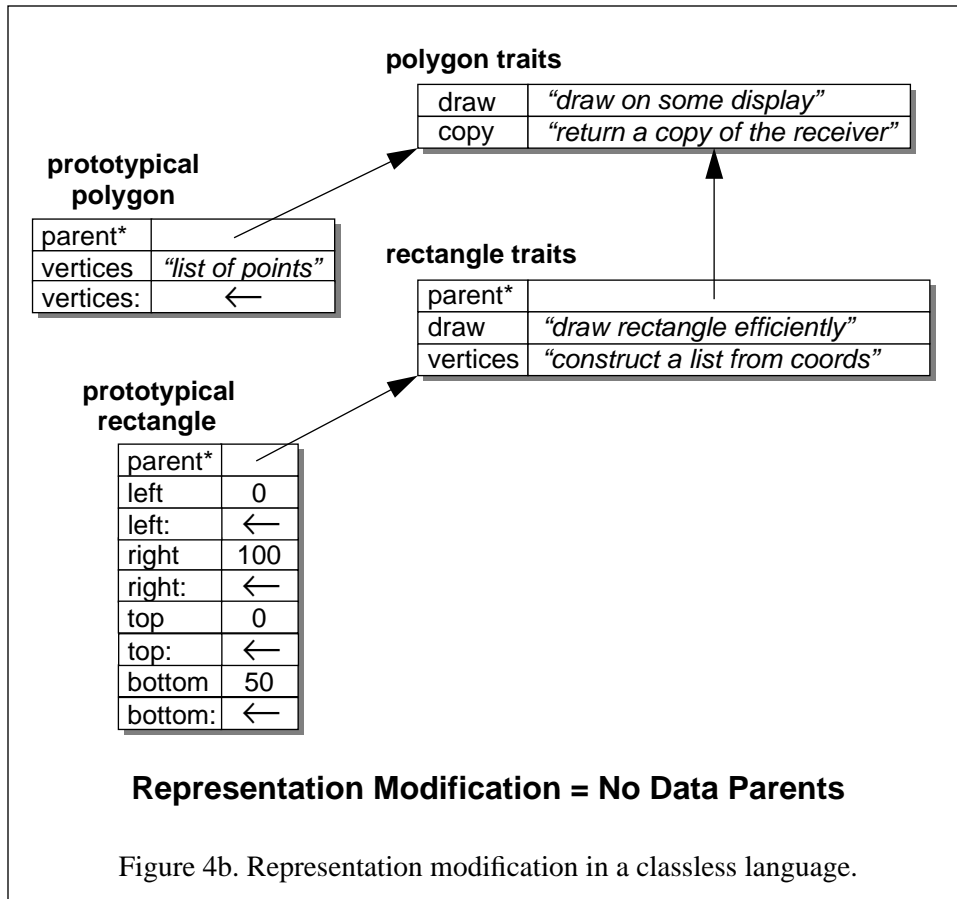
polygon traits

| draw | “draw on some display” |
|---|---|
| copy | “return a copy of the receiver” |

prototypical polygon

| parent* | |
|---|---|
| vertices | “list of points” |
| vertices: | ← |

rectangle traits

| parent* | |
|---|---|
| draw | “draw rectangle efficiently” |
| vertices | “construct a list from coords” |

prototypical rectangle

| parent* | |
|---|---|
| left | 0 |
| left: | ← |
| right | 100 |
| right: | ← |
| top | 0 |
| top: | ← |
| bottom | 50 |
| bottom: | ← |

Representation Modification = No Data Parents

Figure 4b. Representation modification in a classless language.